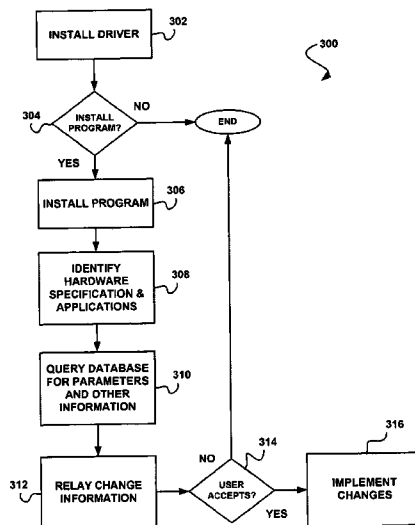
INSTALL DRIVER
302

300

304
INSTALL PROGRAM?
NO
END
YES

INSTALL PROGRAM
306

IDENTIFY HARDWARE SPECIFICATION & APPLICATIONS
308

QUERY DATABASE FOR PARAMETERS AND OTHER INFORMATION
310

312
RELAY CHANGE INFORMATION

NO
314
USER ACCEPTS?
YES

316
IMPLEMENT CHANGES